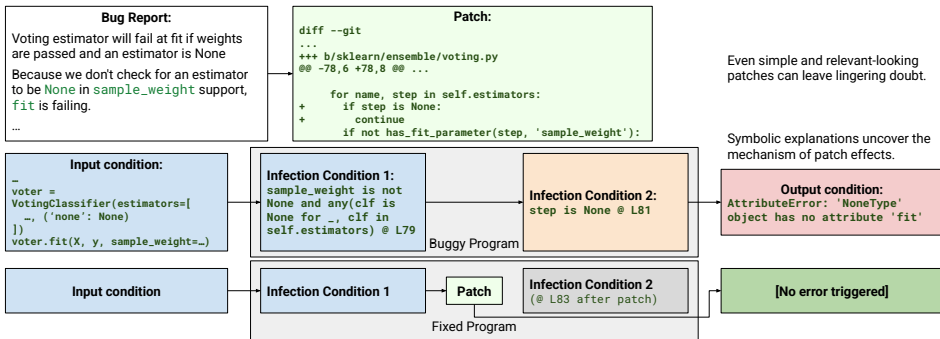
Bug Report:

Voting estimator will fail at fit if weights are passed and an estimator is None

Because we don't check for an estimator to be None in sample_weight support, fit is failing.

...

Patch:

diff --git
...
+++ b/sklearn/ensemble/voting.py
@@ -78,6 +78,8 @@ ...

for name, step in self.estimators:
+ if step is None:
+ continue
if not has_fit_parameter(step, 'sample_weight'):

Even simple and relevant-looking patches can leave lingering doubt.

Symbolic explanations uncover the mechanism of patch effects.

Input condition:

…
voter =
VotingClassifier(estimators=[
…, ('none': None)
])
voter.fit(X, y, sample_weight=…)

Infection Condition 1:
sample_weight is not None and any(clf is None for _, clf in self.estimators) @ L79

Infection Condition 2:
step is None @ L81

Output condition:
AttributeError: 'NoneType' object has no attribute 'fit'

Buggy Program

Input condition

Infection Condition 1

Patch

Infection Condition 2
(@ L83 after patch)

[No error triggered]

Fixed Program